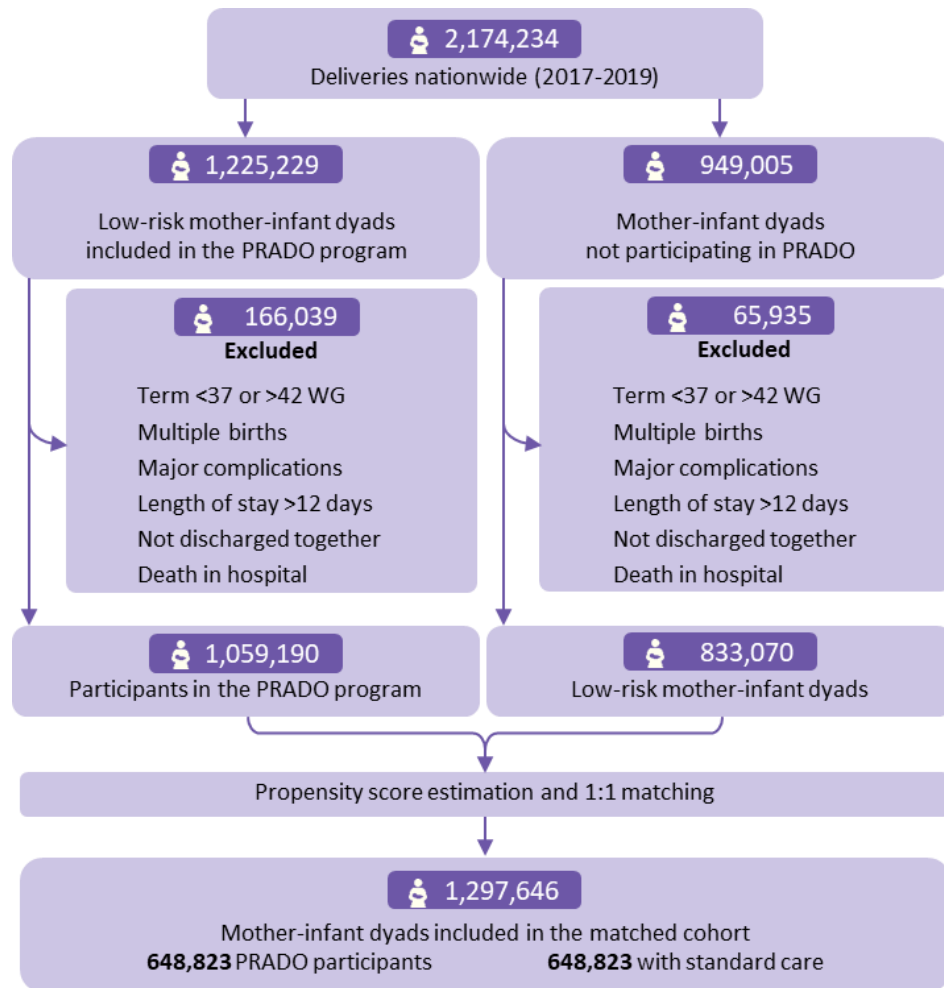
2,174,234
Deliveries nationwide (2017-2019)

1,225,229
Low-risk mother-infant dyads included in the PRADO program

166,039
**Excluded**
Term <37 or >42 WG
Multiple births
Major complications
Length of stay >12 days
Not discharged together
Death in hospital

1,059,190
Participants in the PRADO program

949,005
Mother-infant dyads not participating in PRADO

65,935
**Excluded**
Term <37 or >42 WG
Multiple births
Major complications
Length of stay >12 days
Not discharged together
Death in hospital

833,070
Low-risk mother-infant dyads

Propensity score estimation and 1:1 matching

1,297,646
Mother-infant dyads included in the matched cohort
**648,823** PRADO participants **648,823** with standard care